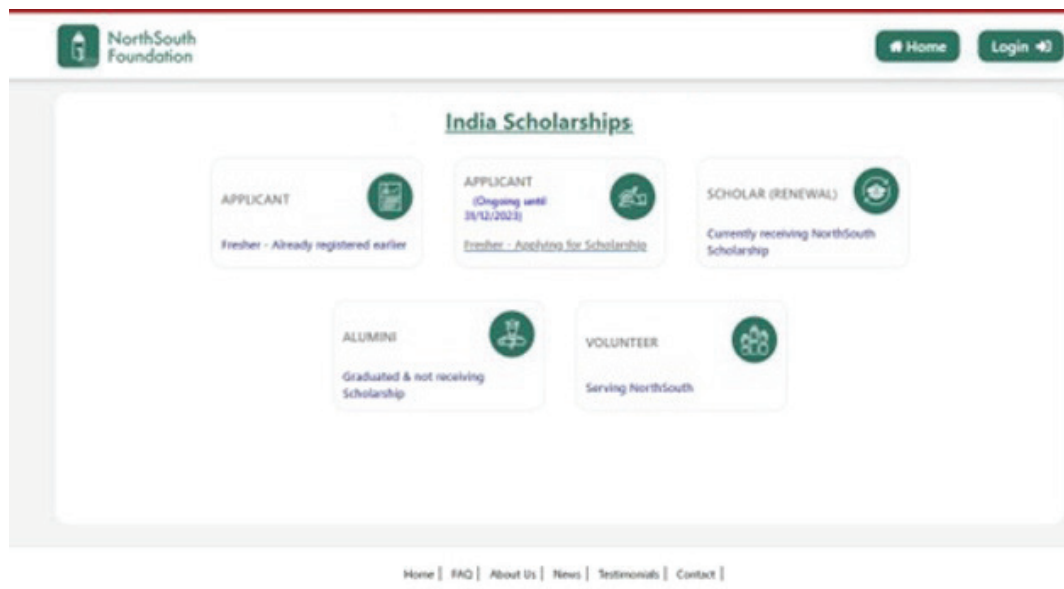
NorthSouth Foundation

Home

Login

India Scholarships

APPLICANT

Fresher - Already registered earlier

APPLICANT

(Ongoing until 31/12/2023)

Fresher - Applying for Scholarship

SCHOLAR (RENEWAL)

Currently receiving NorthSouth Scholarship

ALUMINI

Graduated & not receiving Scholarship

VOLUNTEER

Serving NorthSouth

Home | FAQ | About Us | News | Testimonials | Contact |